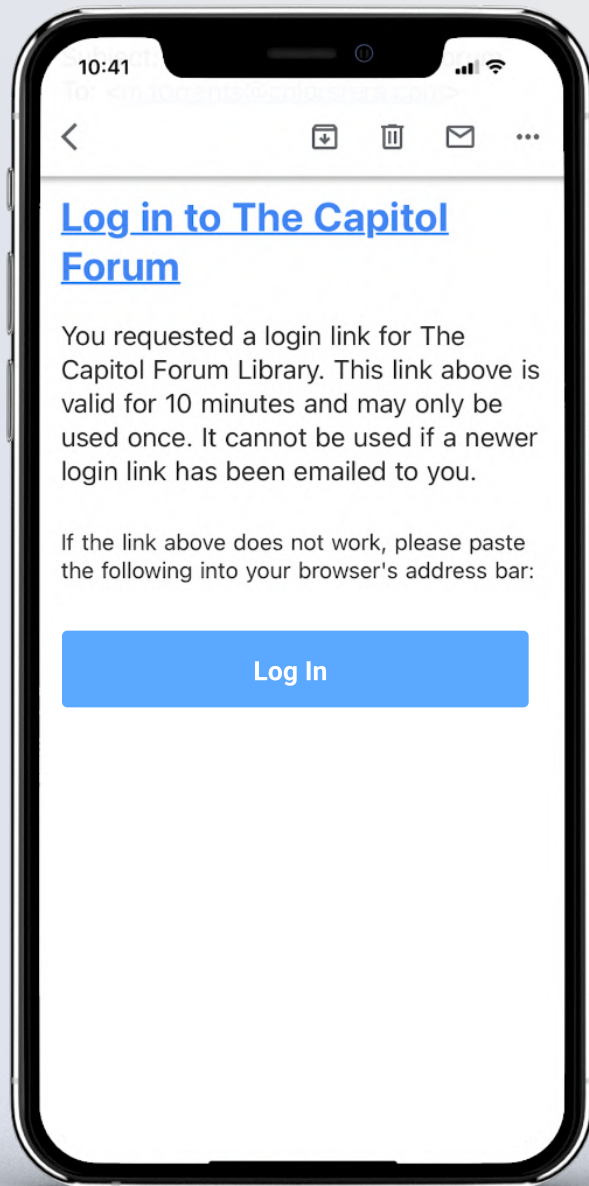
10:41

Subject: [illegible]
To: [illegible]

Log in to The Capitol Forum

You requested a login link for The Capitol Forum Library. This link above is valid for 10 minutes and may only be used once. It cannot be used if a newer login link has been emailed to you.

If the link above does not work, please paste the following into your browser's address bar:

Log In